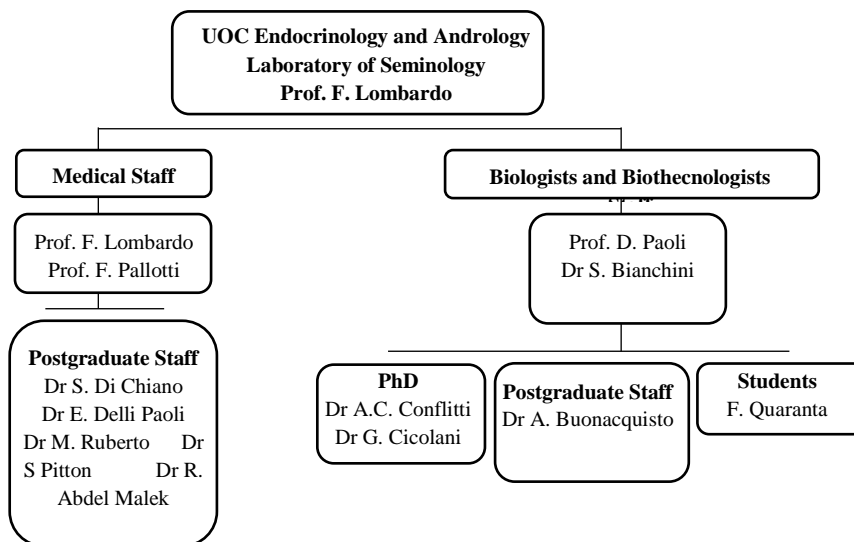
UOC Endocrinology and Andrology
Laboratory of Seminology
Prof. F. Lombardo

Medical Staff

Biologists and Biothecnologists

Prof. F. Lombardo
Prof. F. Pallotti

Prof. D. Paoli
Dr S. Bianchini

Postgraduate Staff
Dr S. Di Chiano
Dr E. Delli Paoli
Dr M. Ruberto Dr S Pitton Dr R. Abdel Malek

PhD
Dr A.C. Conflitti
Dr G. Cicolani

Postgraduate Staff
Dr A. Buonacquisto

Students
F. Quaranta